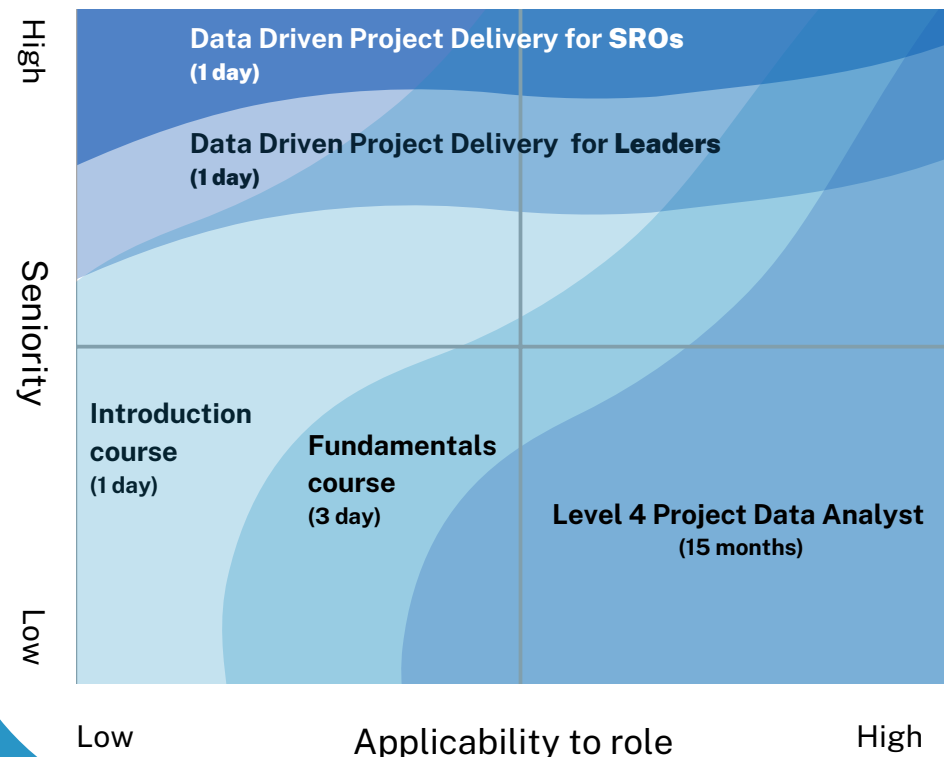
High

Seniority

Low

Data Driven Project Delivery for SROs
(1 day)

Data Driven Project Delivery for Leaders
(1 day)

Introduction course
(1 day)

Fundamentals course
(3 day)

Level 4 Project Data Analyst
(15 months)

Low

Applicability to role

High